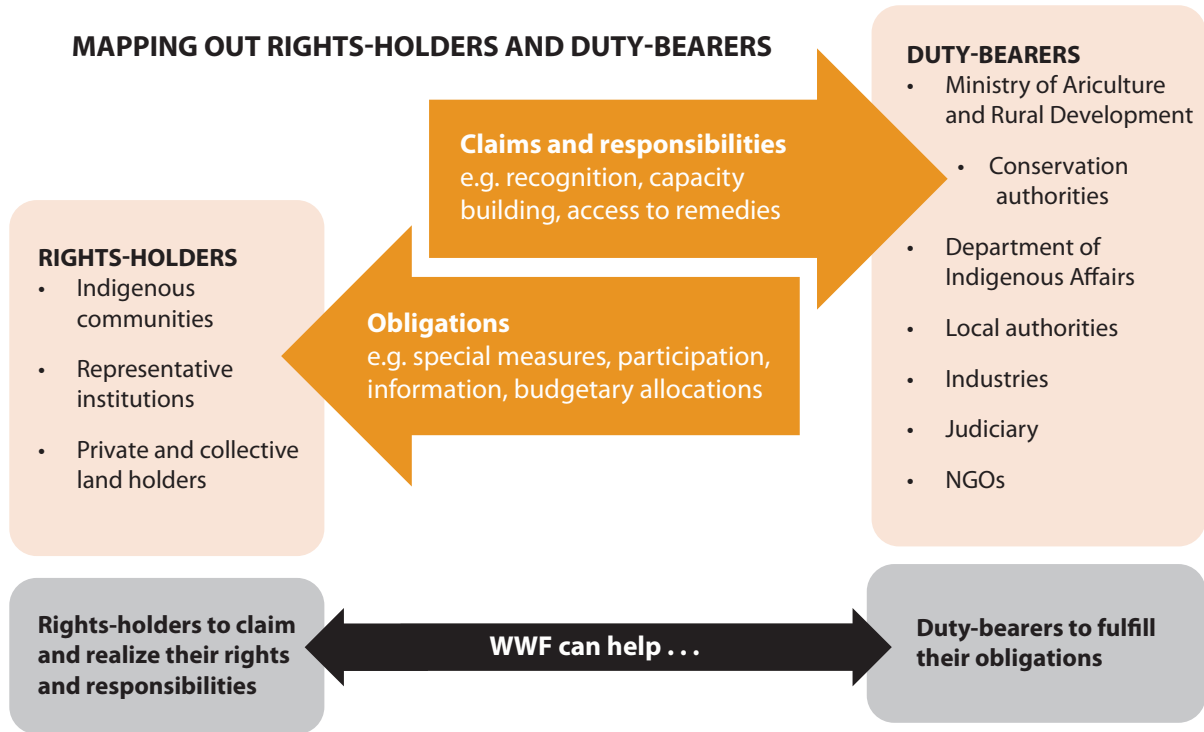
MAPPING OUT RIGHTS-HOLDERS AND DUTY-BEARERS

Claims and responsibilities
e.g. recognition, capacity building, access to remedies

DUTY-BEARERS
- Ministry of Ariculture and Rural Development
  - Conservation authorities
- Department of Indigenous Affairs
- Local authorities
- Industries
- Judiciary
- NGOs

RIGHTS-HOLDERS
- Indigenous communities
- Representative institutions
- Private and collective land holders

Obligations
e.g. special measures, participation, information, budgetary allocations

Rights-holders to claim and realize their rights and responsibilities

WWF can help . . .

Duty-bearers to fulfill their obligations